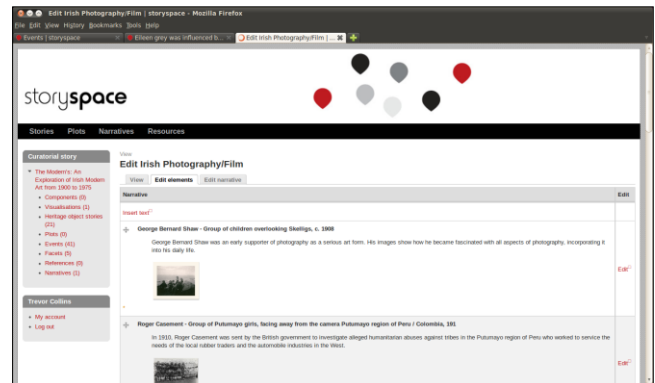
Edit Irish Photography/Film | storyspace - Mozilla Firefox

File Edit View History Bookmarks Tools Help

Events | storyspace | Eileen grey was influenced b... | Edit Irish Photography/Film | ...

storyspace

Stories Plots Narratives Resources

Curatorial story

The Modern's: An Exploration of Irish Modern Art from 1900 to 1975
Components (0)
Visualisations (1)
Heritage object stories (21)
Plots (0)
Events (41)
Facets (5)
References (0)
Narratives (1)

Trevor Collins

My account
Log out

View
Edit Irish Photography/Film

View Edit elements Edit narrative

| Narrative | Edit |
|---|---|
| Insert text | |
| George Bernard Shaw - Group of children overlooking Skelligs, c. 1908<br>George Bernard Shaw was an early supporter of photography as a serious art form. His images show how he became fascinated with all aspects of photography, incorporating it into his daily life. | Edit |
| Roger Casement - Group of Putumayo girls, facing away from the camera Putumayo region of Peru / Colombia, 191<br>In 1910, Roger Casement was sent by the British government to investigate alleged humanitarian abuses against tribes in the Putumayo region of Peru who worked to service the needs of the local rubber traders and the automobile industries in the West. | Edit |